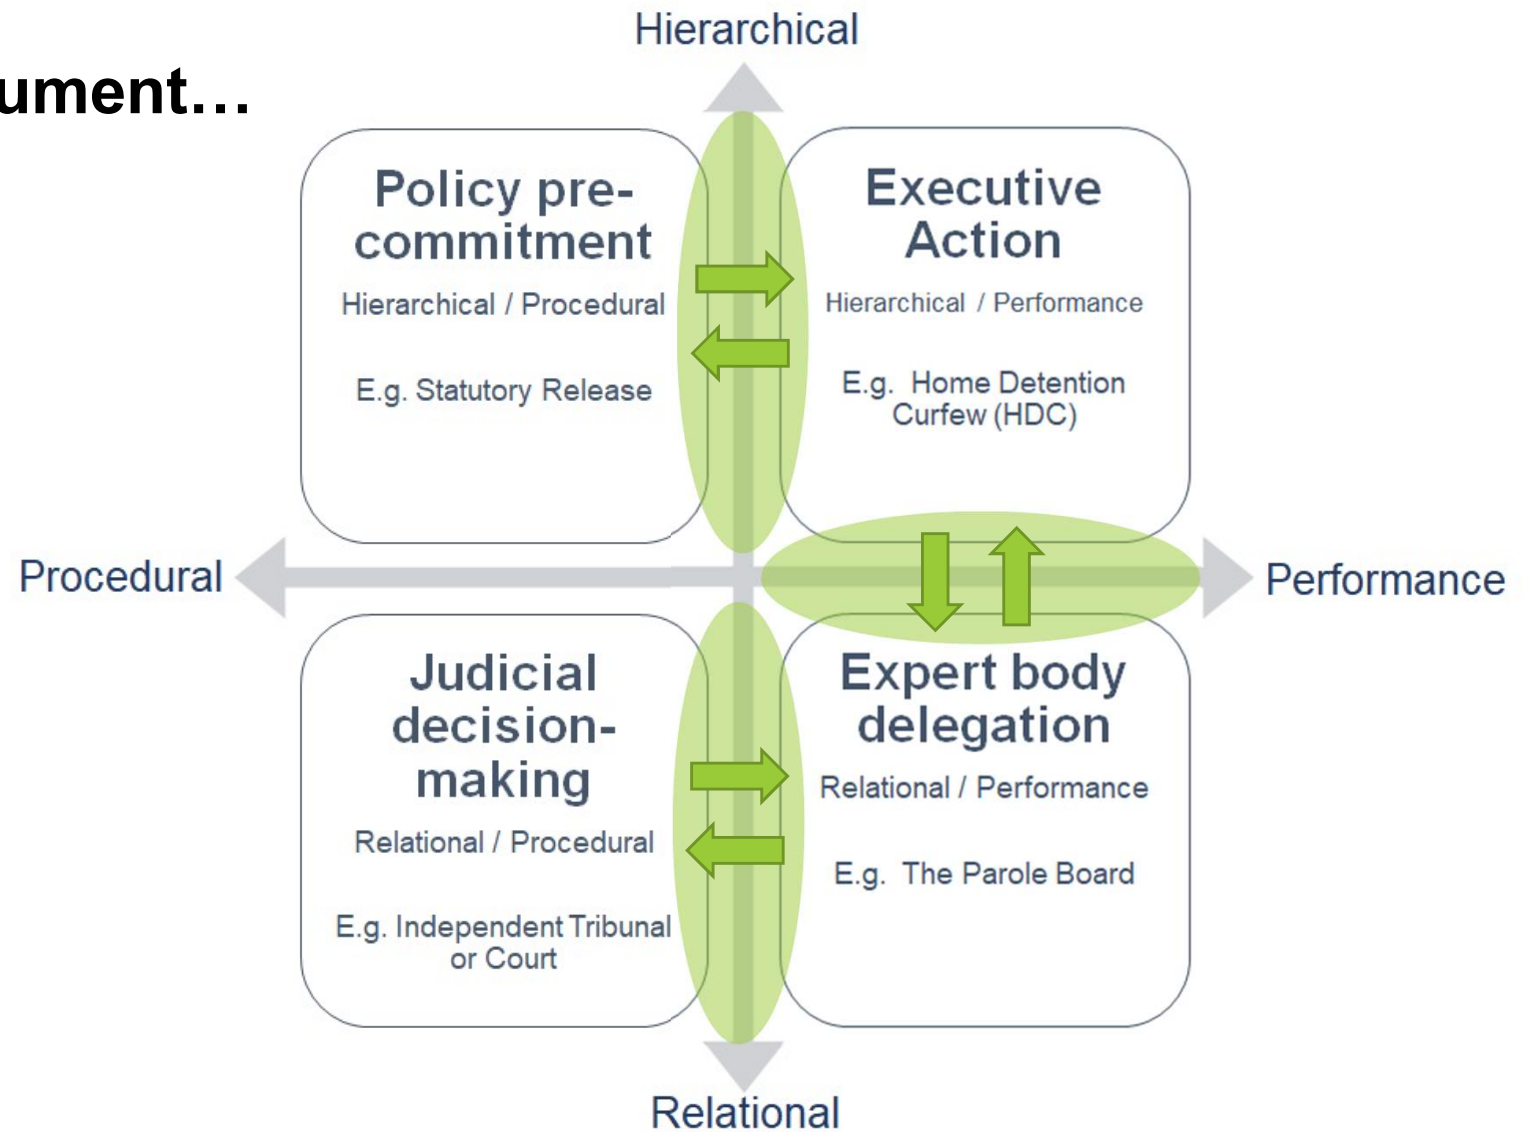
ument…

Hierarchical

Policy pre-commitment

Hierarchical / Procedural

E.g. Statutory Release

Executive Action

Hierarchical / Performance

E.g. Home Detention Curfew (HDC)

Procedural

Performance

Judicial decision-making

Relational / Procedural

E.g. Independent Tribunal or Court

Expert body delegation

Relational / Performance

E.g. The Parole Board

Relational